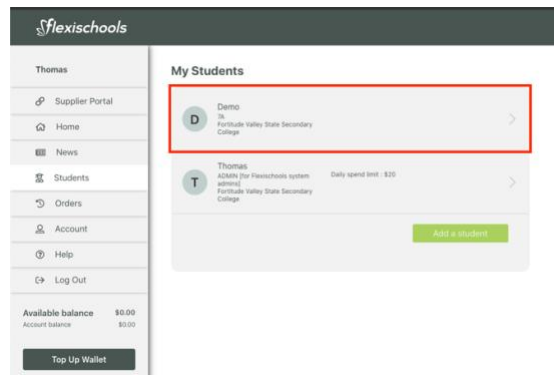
flexischools

Thomas

Supplier Portal
Home
News
Students
Orders
Account
Help
Log Out

Available balance $0.00
Account balance $0.00

Top Up Wallet

My Students

D
Demo
7A
Fortitude Valley State Secondary College

T
Thomas
ADMIN (for Flexischools system admins)
Fortitude Valley State Secondary College
Daily spend limit : $20

Add a student